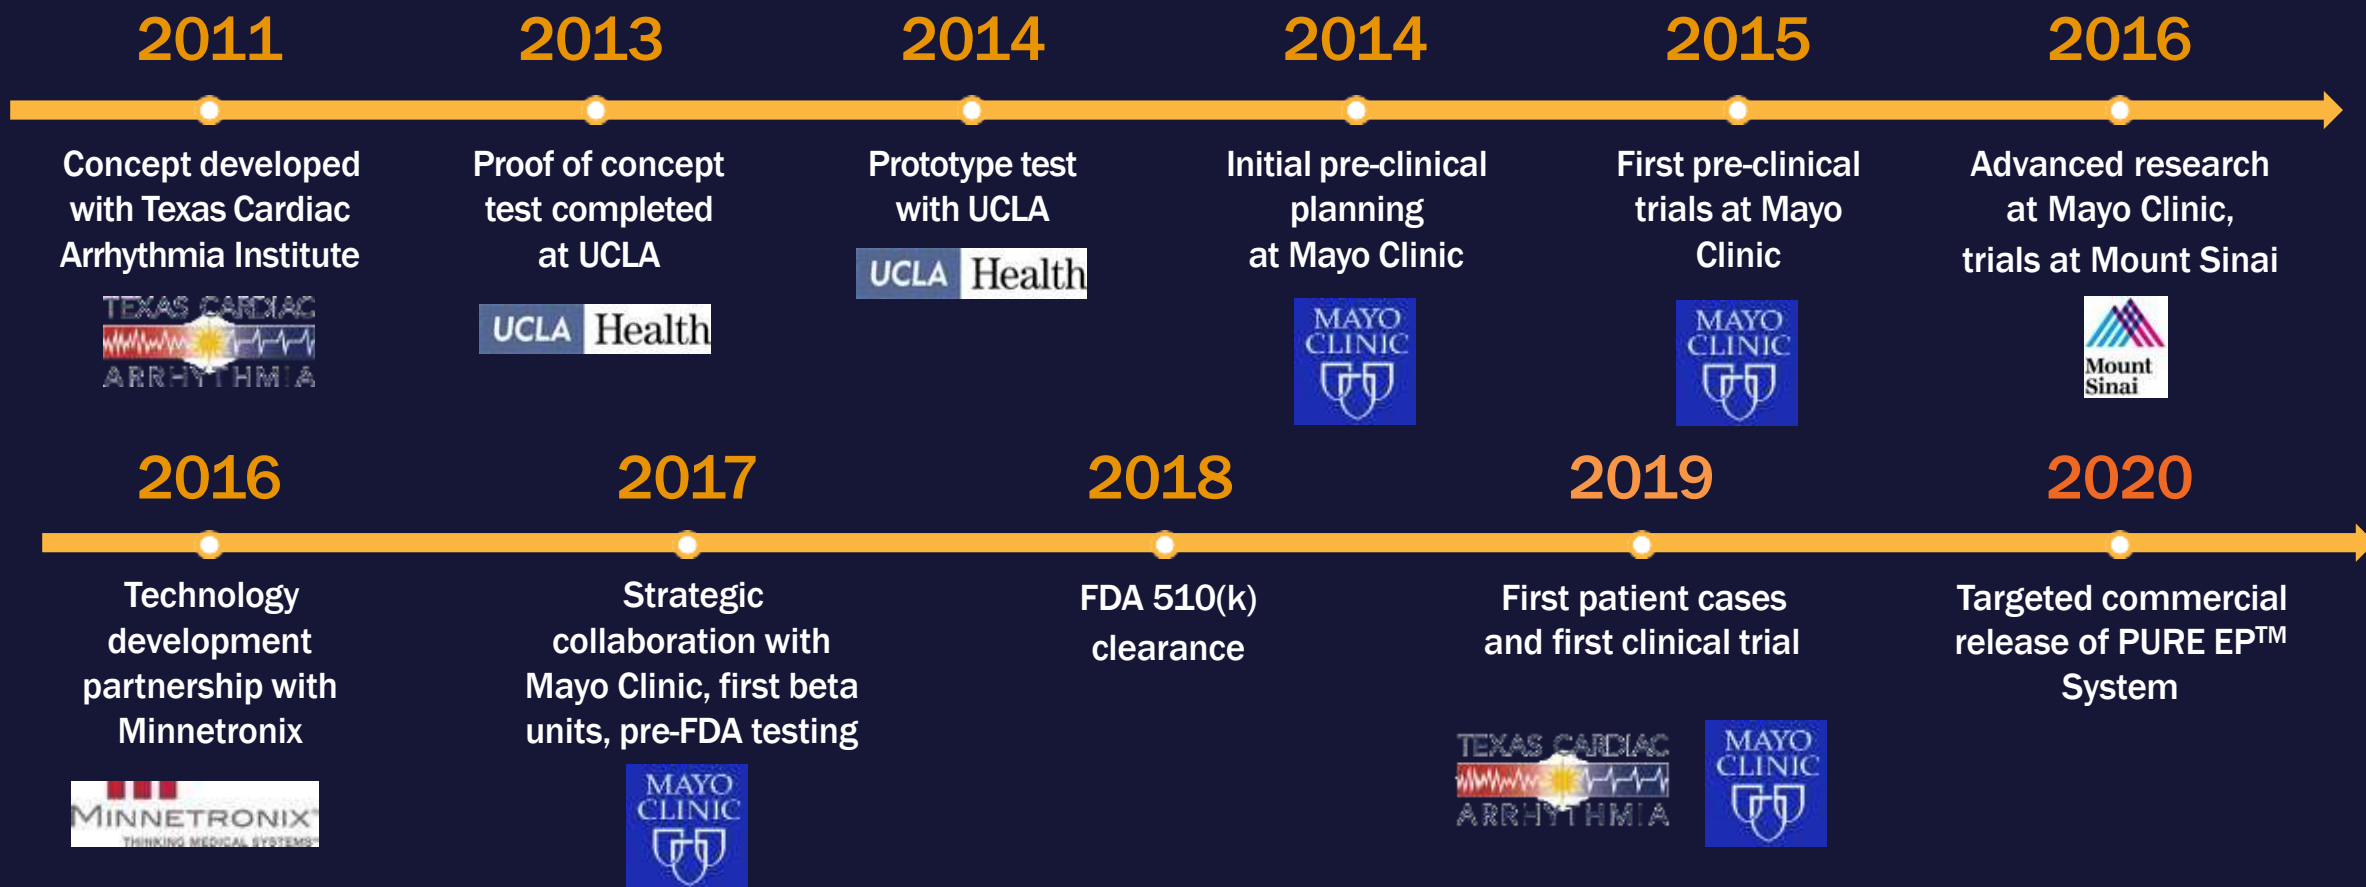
2011

Concept developed with Texas Cardiac Arrhythmia Institute

TEXAS CARDIAC ARRHYTHMIA

2013

Proof of concept test completed at UCLA

UCLA Health

2014

Prototype test with UCLA

UCLA Health

2014

Initial pre-clinical planning at Mayo Clinic

MAYO CLINIC

2015

First pre-clinical trials at Mayo Clinic

MAYO CLINIC

2016

Advanced research at Mayo Clinic, trials at Mount Sinai

Mount Sinai

2016

Technology development partnership with Minnetronix

MINNETRONIX THINKING MEDICAL SYSTEMS

2017

Strategic collaboration with Mayo Clinic, first beta units, pre-FDA testing

MAYO CLINIC

2018

FDA 510(k) clearance

2019

First patient cases and first clinical trial

TEXAS CARDIAC ARRHYTHMIA

MAYO CLINIC

2020

Targeted commercial release of PURE EP$^{TM}$ System